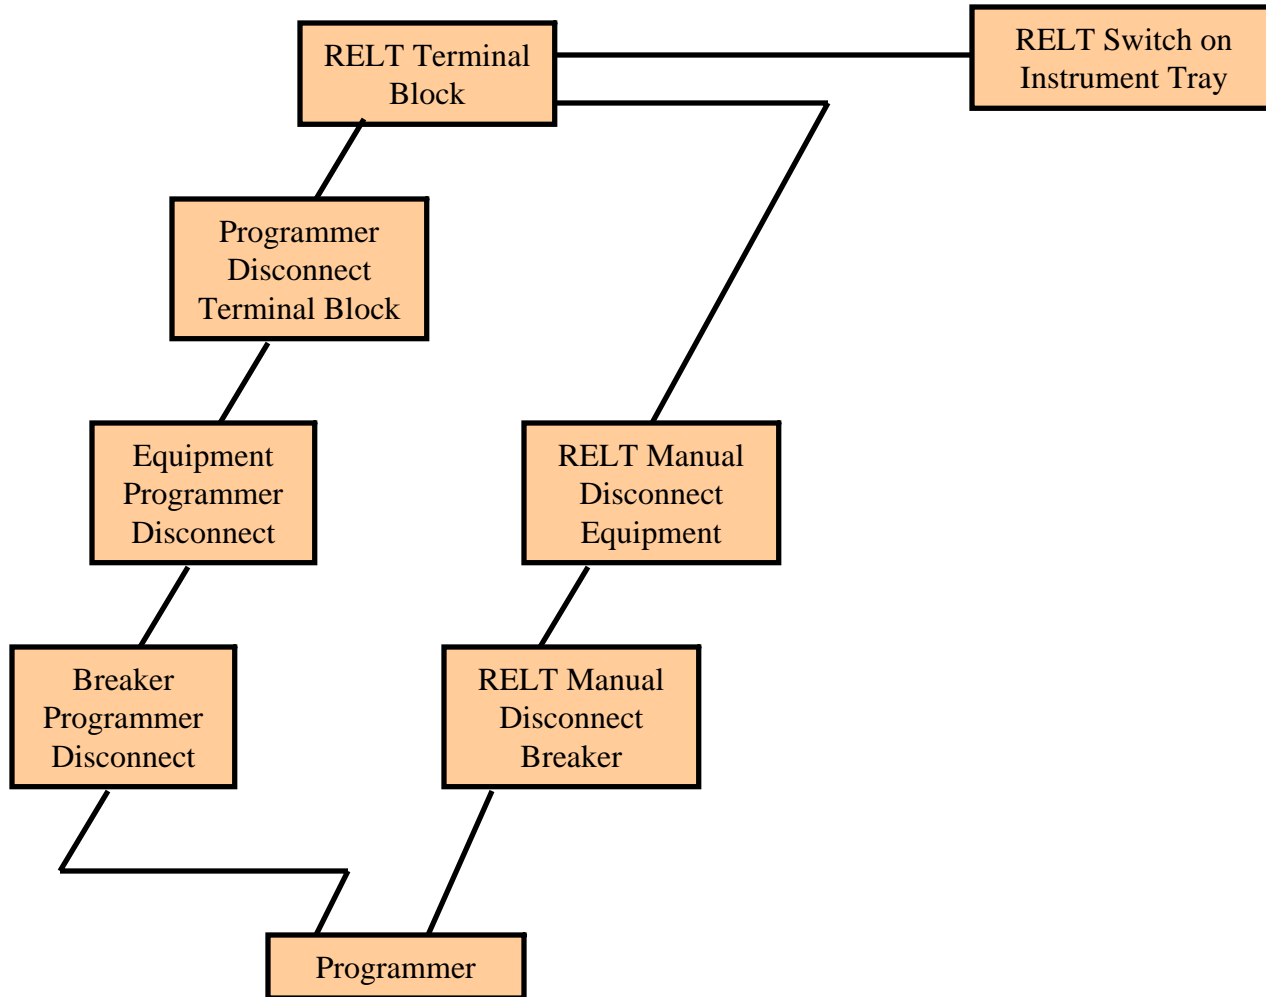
RELT Terminal Block

RELT Switch on Instrument Tray

Programmer Disconnect Terminal Block

Equipment Programmer Disconnect

RELT Manual Disconnect Equipment

Breaker Programmer Disconnect

RELT Manual Disconnect Breaker

Programmer